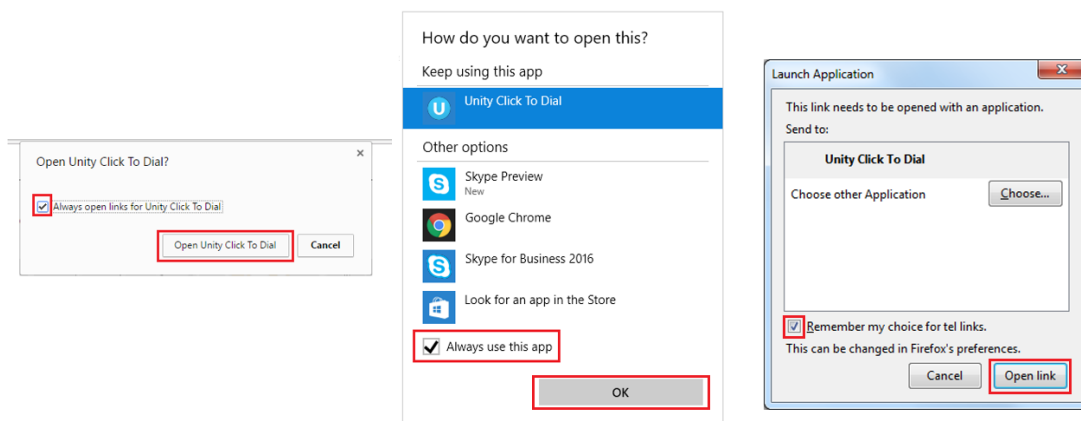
Open Unity Click To Dial?

×

Always open links for Unity Click To Dial

Open Unity Click To Dial

Cancel

How do you want to open this?

Keep using this app

Unity Click To Dial

Other options

Skype Preview
New

Google Chrome

Skype for Business 2016

Look for an app in the Store

Always use this app

OK

Launch Application

This link needs to be opened with an application.
Send to:

Unity Click To Dial

Choose other Application

Choose...

Remember my choice for tel links.
This can be changed in Firefox's preferences.

Cancel

Open link